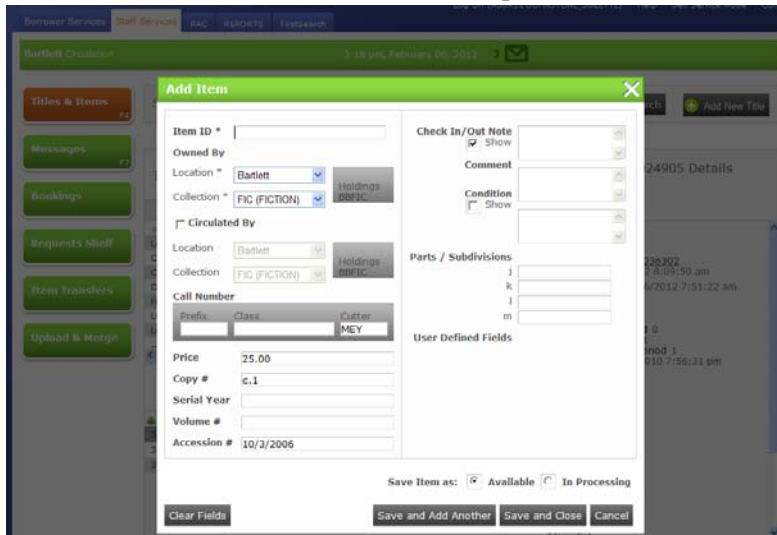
Borrower Services | Staff Services | PAC | REPORTS | FirstSearch

Bartlett Circulation

3:18 pm, February 06, 2012

Titles & Items F4

Messages F7

Bookings

Requests Shelf

Item Transfers

Upload & Merge

rch

Add New Title

24905 Details

236202
2 8:09:50 am
6/2012 7:51:22 am

0
nod 1
010 7:56:31 pm

Add Item

Item ID *

Owned By

Location * Bartlett

Collection * FIC (FICTION)

Holdings BBFIC

Circulated By

Location Bartlett

Collection FIC (FICTION)

Holdings BBFIC

Call Number

Prefix | Class | Cutter

MEY

Price 25.00

Copy # c.1

Serial Year

Volume #

Accession # 10/3/2006

Check In/Out Note

Show

Comment

Condition

Show

Parts / Subdivisions

j

k

l

m

User Defined Fields

Save Item as: Available In Processing

Clear Fields

Save and Add Another | Save and Close | Cancel